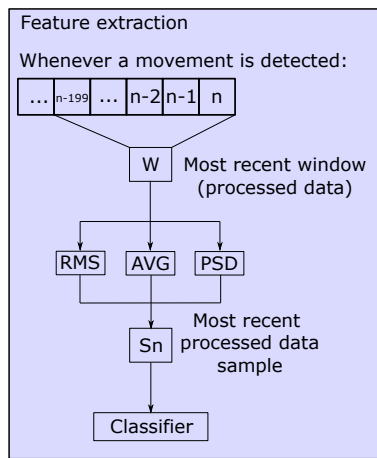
Feature extraction

Whenever a movement is detected:

| ... | n-199 | ... | n-2 | n-1 | n |
|---|---|---|---|---|---|

W

Most recent window (processed data)

RMS

AVG

PSD

Sn

Most recent processed data sample

Classifier